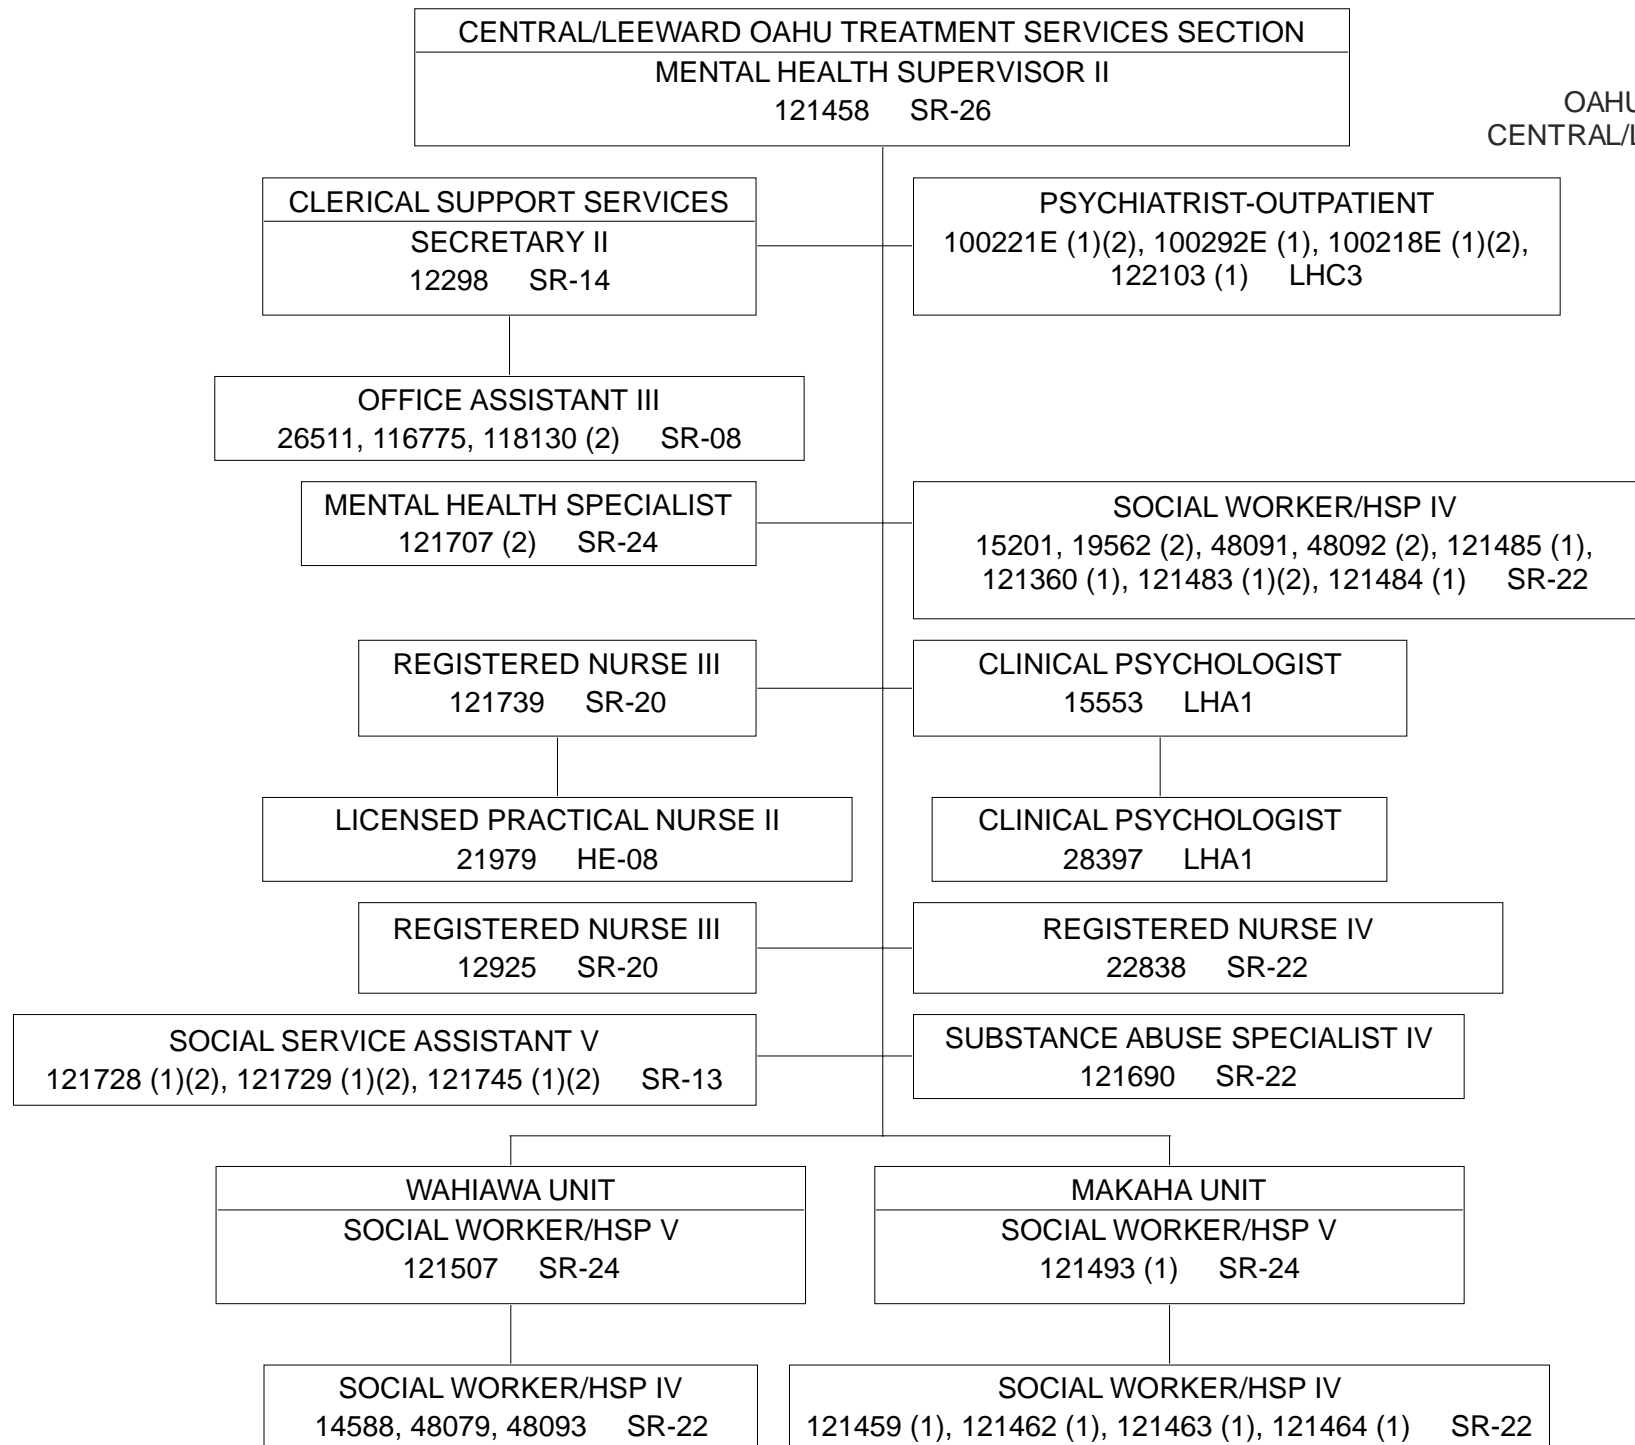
CENTRAL/LEEWARD OAHU TREATMENT SERVICES SECTION
MENTAL HEALTH SUPERVISOR II
121458 SR-26

OAHU
CENTRAL/L

CLERICAL SUPPORT SERVICES
SECRETARY II
12298 SR-14

PSYCHIATRIST-OUTPATIENT
100221E (1)(2), 100292E (1), 100218E (1)(2), 122103 (1) LHC3

OFFICE ASSISTANT III
26511, 116775, 118130 (2) SR-08

MENTAL HEALTH SPECIALIST
121707 (2) SR-24

SOCIAL WORKER/HSP IV
15201, 19562 (2), 48091, 48092 (2), 121485 (1), 121360 (1), 121483 (1)(2), 121484 (1) SR-22

REGISTERED NURSE III
121739 SR-20

CLINICAL PSYCHOLOGIST
15553 LHA1

LICENSED PRACTICAL NURSE II
21979 HE-08

CLINICAL PSYCHOLOGIST
28397 LHA1

REGISTERED NURSE III
12925 SR-20

REGISTERED NURSE IV
22838 SR-22

SOCIAL SERVICE ASSISTANT V
121728 (1)(2), 121729 (1)(2), 121745 (1)(2) SR-13

SUBSTANCE ABUSE SPECIALIST IV
121690 SR-22

WAHIAWA UNIT
SOCIAL WORKER/HSP V
121507 SR-24

MAKAHA UNIT
SOCIAL WORKER/HSP V
121493 (1) SR-24

SOCIAL WORKER/HSP IV
14588, 48079, 48093 SR-22

SOCIAL WORKER/HSP IV
121459 (1), 121462 (1), 121463 (1), 121464 (1) SR-22